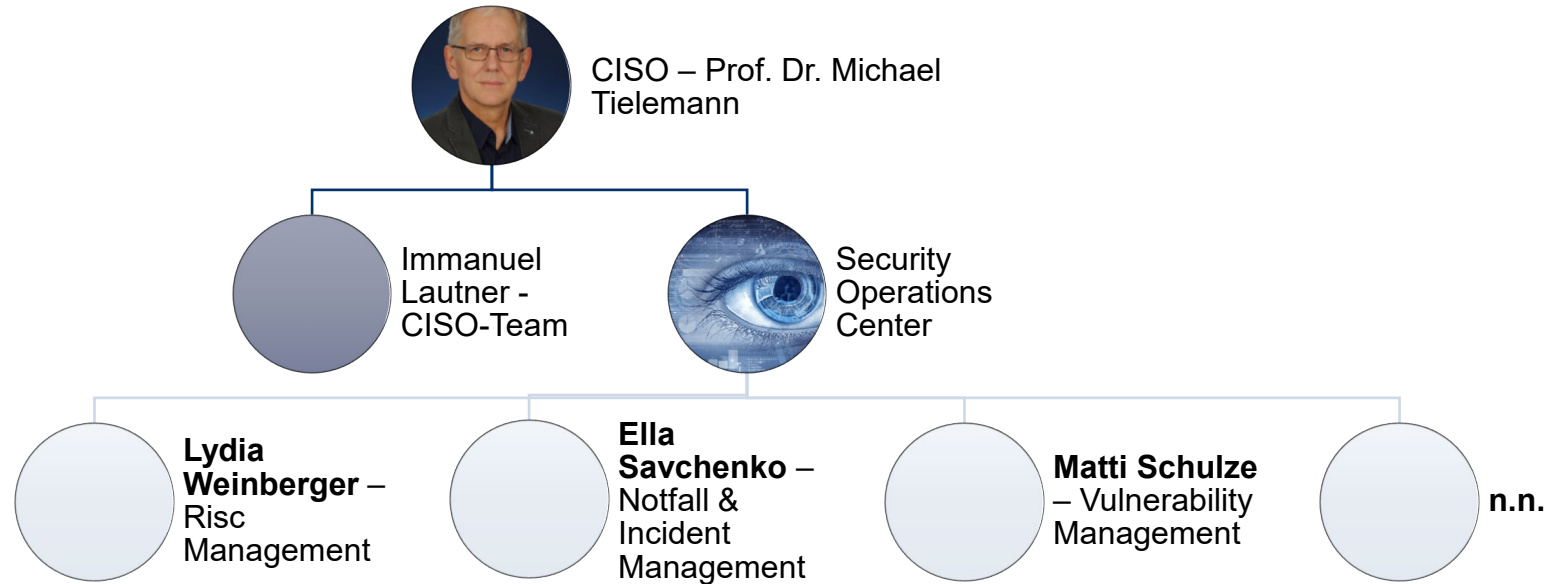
CISO – Prof. Dr. Michael Tielemann

Immanuel Lautner - CISO-Team

Security Operations Center

**Lydia Weinberger** – Risc Management

**Ella Savchenko** – Notfall & Incident Management

**Matti Schulze** – Vulnerability Management

**n.n.**